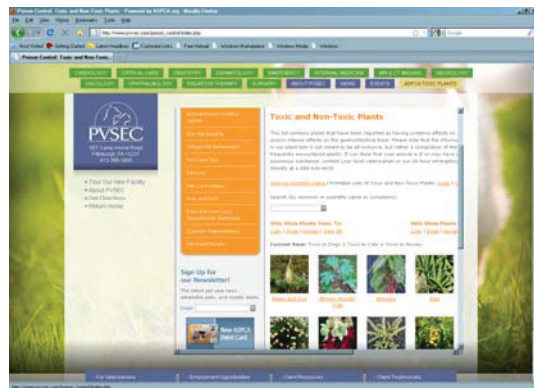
Poison Control: Toxic and Non-Toxic Plants - Powered by ASPCA.org - Mozilla Firefox

File Edit View History Bookmarks Tools Help

http://www.pvsec.com/poison_control/index.php

Most Visited Getting Started Latest Headlines Customize Links Free Hotmail Windows Marketplace Windows Media Windows

Poison Control: Toxic and Non-Toxic...

CARDIOLOGY CRITICAL CARE DENTISTRY DERMATOLOGY EMERGENCY INTERNAL MEDICINE MRI & CT IMAGING NEUROLOGY

ONCOLOGY OPHTHALMOLOGY RADIATION THERAPY SURGERY ABOUT PVSEC NEWS EVENTS ASPCA TOXIC PLANTS

PVSEC

807 Camp Horne Road
Pittsburgh, PA 15237
412-366-3400

» Tour Our New Facility
» About PVSEC
» Get Directions
» Return Home

Animal Poison Control Center

Ask the Experts

Virtual Pet Behaviorist

Pet Care Tips

Poisons

Pet Care Videos

Kids and Pets

Find Out Your Cat's Personality

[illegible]

Get Pet Insurance

Sign Up for our Newsletter!

Get the latest pet care news, adoptable pets, and more!

Email

New ASPCA Debit Card

Toxic and Non-Toxic Plants

This list contains plants that have been reported as having systemic effects on animals and/or intense effects on the gastrointestinal tract. Please note that the information contained in our plant lists is not meant to be all-inclusive, but rather a compilation of the most frequently encountered plants. If you think that your animal is ill or may have ingested a poisonous substance, contact your local veterinarian or our 24-hour emergency poison hotline directly at 1-888-426-4435.

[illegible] | Printable List of Toxic and Non-Toxic Plants: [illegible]

Search for common or scientific name or symptoms:

Only Show Plants Toxic To:
Cats | Dogs | Horses | show all

Only Show Plants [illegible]
Cats | Dogs | Horses

Current View: Toxic to Dogs • Toxic to Cats • Toxic to Horses

Adam-and-Eve

African Wonder Tree

Alocasia

Aloe

For Veterinarians Employment Opportunities Client Resources Client Testimonials